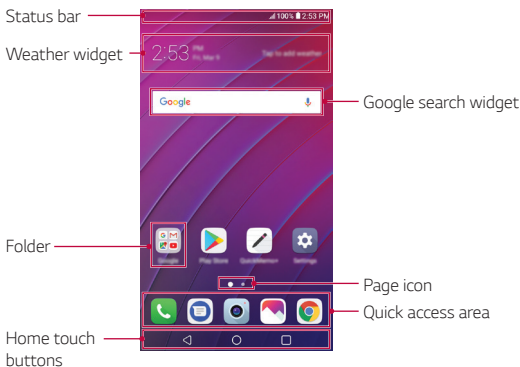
Status bar

100% 2:53 PM

Weather widget

2:53 PM Fri, May 11

Tap to add weather

Google

Google search widget

Folder

Google

Play Store

QuickMemo+

Settings

Page icon

Quick access area

Home touch buttons